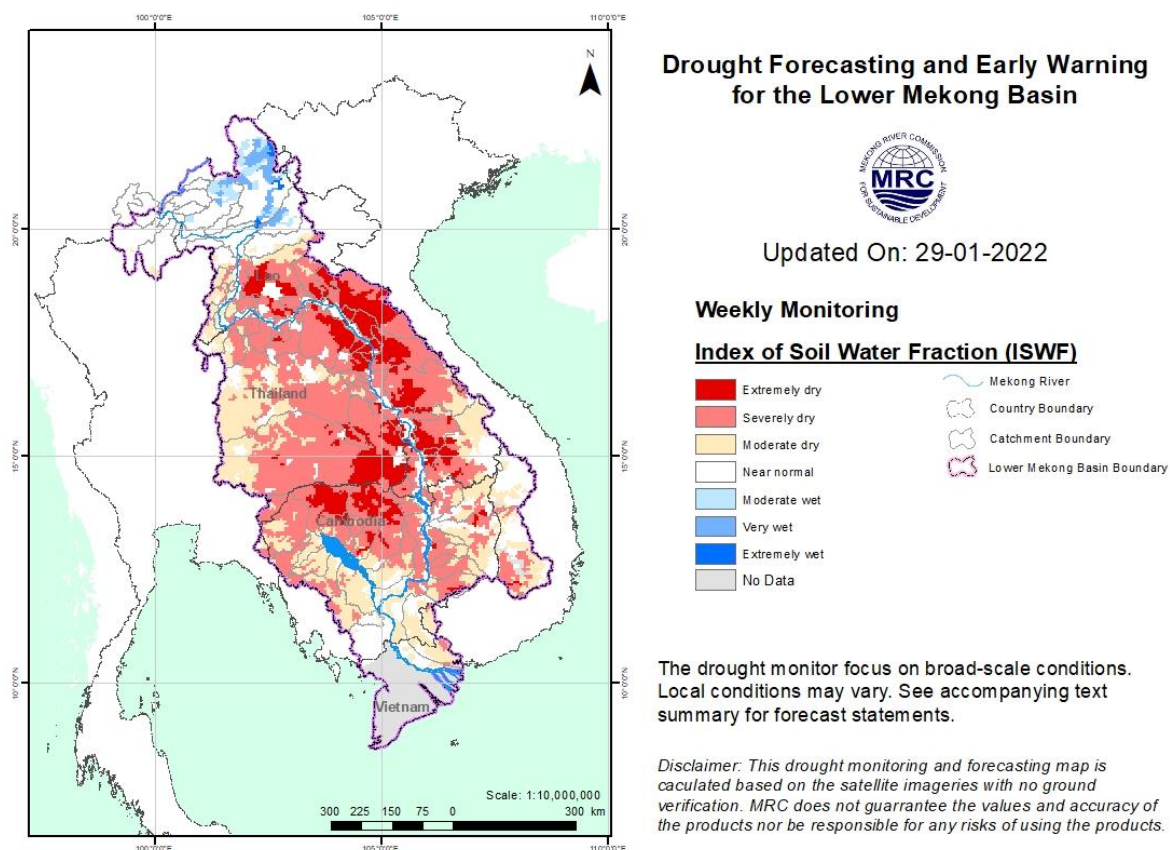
100°0'0"E
105°0'0"E
110°0'0"E

N

20°0'0"N
15°0'0"N
10°0'0"N

Lao
Thailand
Cambodia
Vietnam

Scale: 1:10,000,000
300 225 150 75 0 300 km

100°0'0"E
105°0'0"E
110°0'0"E

Drought Forecasting and Early Warning for the Lower Mekong Basin

MEKONG RIVER COMMISSION
MRC
FOR SUSTAINABLE DEVELOPMENT

Updated On: 29-01-2022

Weekly Monitoring

Index of Soil Water Fraction (ISWF)

Extremely dry
Severely dry
Moderate dry
Near normal
Moderate wet
Very wet
Extremely wet
No Data

Mekong River
Country Boundary
Catchment Boundary
Lower Mekong Basin Boundary

The drought monitor focus on broad-scale conditions. Local conditions may vary. See accompanying text summary for forecast statements.

Disclaimer: This drought monitoring and forecasting map is caculated based on the satellite imageries with no ground verification. MRC does not guarrantee the values and accuracy of the products nor be responsible for any risks of using the products.